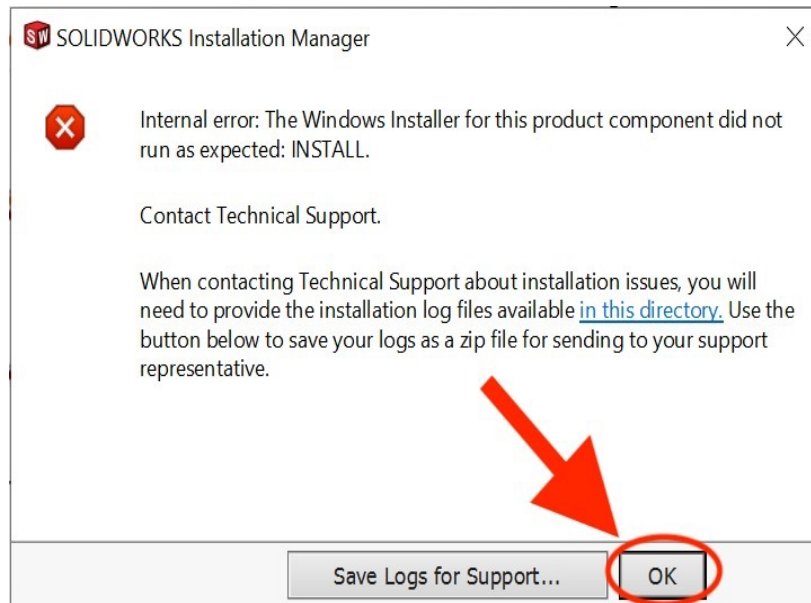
SW SOLIDWORKS Installation Manager

Internal error: The Windows Installer for this product component did not run as expected: INSTALL.

Contact Technical Support.

When contacting Technical Support about installation issues, you will need to provide the installation log files available in this directory. Use the button below to save your logs as a zip file for sending to your support representative.

Save Logs for Support...

OK